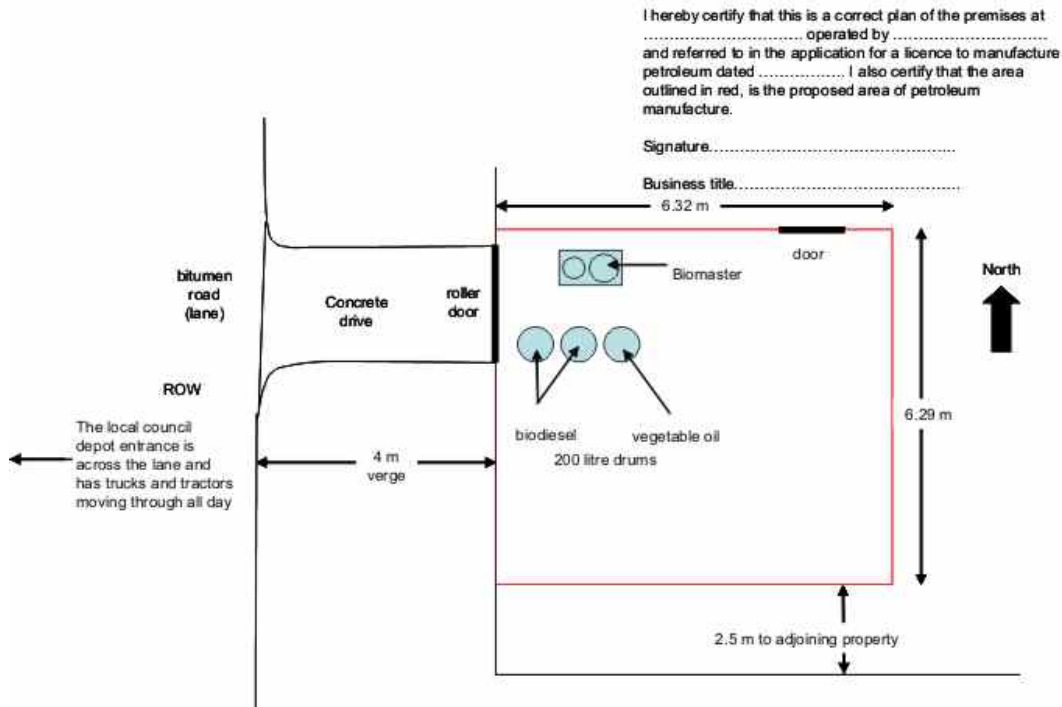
I hereby certify that this is a correct plan of the premises at ................................ operated by ................................ and referred to in the application for a licence to manufacture petroleum dated ................. I also certify that the area outlined in red, is the proposed area of petroleum manufacture.

Signature.....................................................

Business title.................................................

6.32 m

door

North

Biomaster

bitumen road (lane)

Concrete drive

roller door

ROW

The local council depot entrance is across the lane and has trucks and tractors moving through all day

4 m verge

biodiesel

vegetable oil

200 litre drums

6.29 m

2.5 m to adjoining property